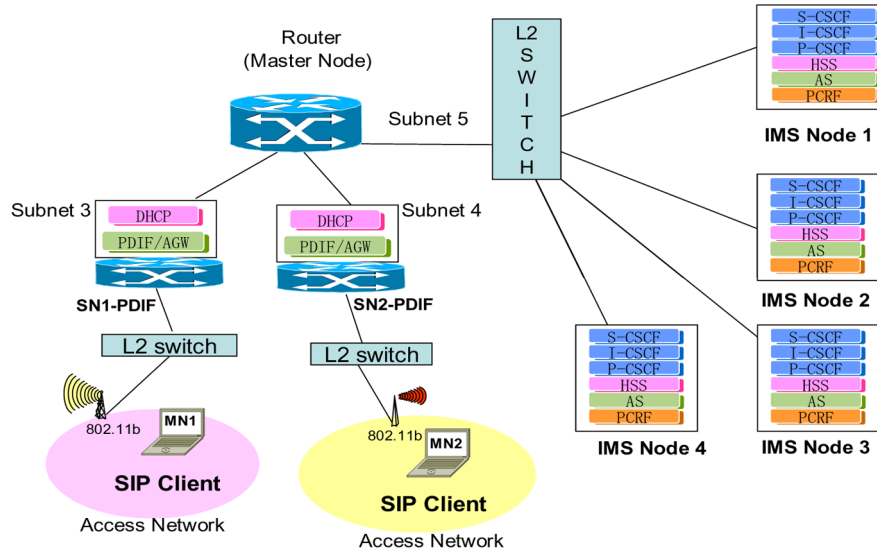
Router
(Master Node)

L2
S
W
I
T
C
H

Subnet 5

S-CSCF
I-CSCF
P-CSCF
HSS
AS
PCRF

IMS Node 1

Subnet 3

DHCP
PDIF/AGW

SN1-PDIF

Subnet 4

DHCP
PDIF/AGW

SN2-PDIF

S-CSCF
I-CSCF
P-CSCF
HSS
AS
PCRF

IMS Node 2

L2 switch

L2 switch

S-CSCF
I-CSCF
P-CSCF
HSS
AS
PCRF

IMS Node 4

S-CSCF
I-CSCF
P-CSCF
HSS
AS
PCRF

IMS Node 3

802.11b

MN1

SIP Client

Access Network

802.11b

MN2

SIP Client

Access Network